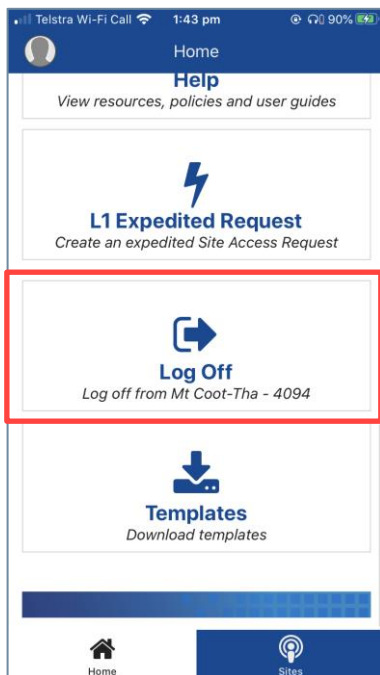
Telstra Wi-Fi Call 1:43 pm 90%

Home

Help
View resources, policies and user guides

L1 Expedited Request
Create an expedited Site Access Request

Log Off
Log off from Mt Coot-Tha - 4094

Templates
Download templates

Home
Sites